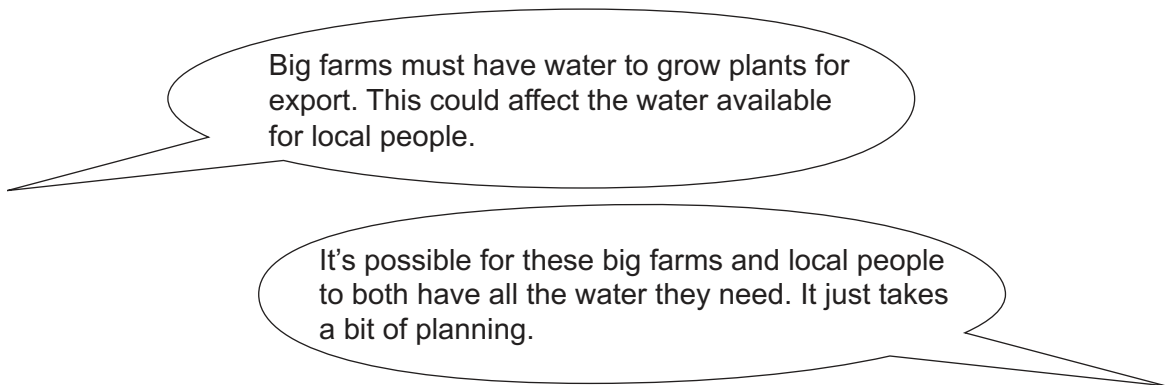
Big farms must have water to grow plants for export. This could affect the water available for local people.

It’s possible for these big farms and local people to both have all the water they need. It just takes a bit of planning.